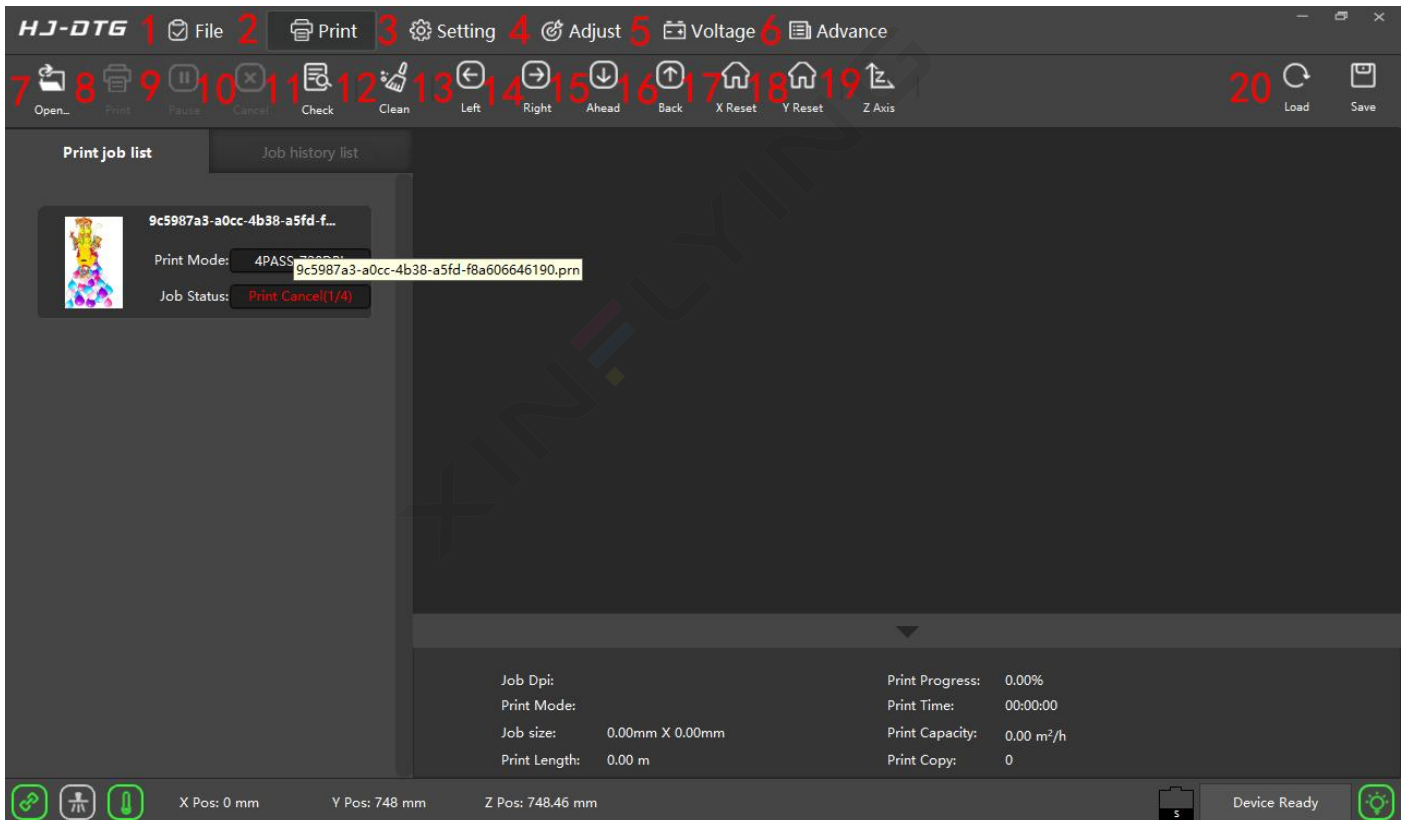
HJ-DTG 1 File 2 Print 3 Setting 4 Adjust 5 Voltage 6 Advance

7 Open... 8 Print 9 Pause 10 Cancel 11 Check 12 Clean 13 Left 14 Right 15 Ahead 16 Back 17 X Reset 18 Y Reset 19 Z Axis 20 Load Save

Print job list | Job history list

9c5987a3-a0cc-4b38-a5fd-f...
Print Mode: 4PASS-720DPI
9c5987a3-a0cc-4b38-a5fd-f8a606646190.prn
Job Status: Print Cancel(1/4)

Job Dpi:
Print Mode:
Job size: 0.00mm X 0.00mm
Print Length: 0.00 m

Print Progress: 0.00%
Print Time: 00:00:00
Print Capacity: 0.00 m²/h
Print Copy: 0

X Pos: 0 mm Y Pos: 748 mm Z Pos: 748.46 mm

S

Device Ready